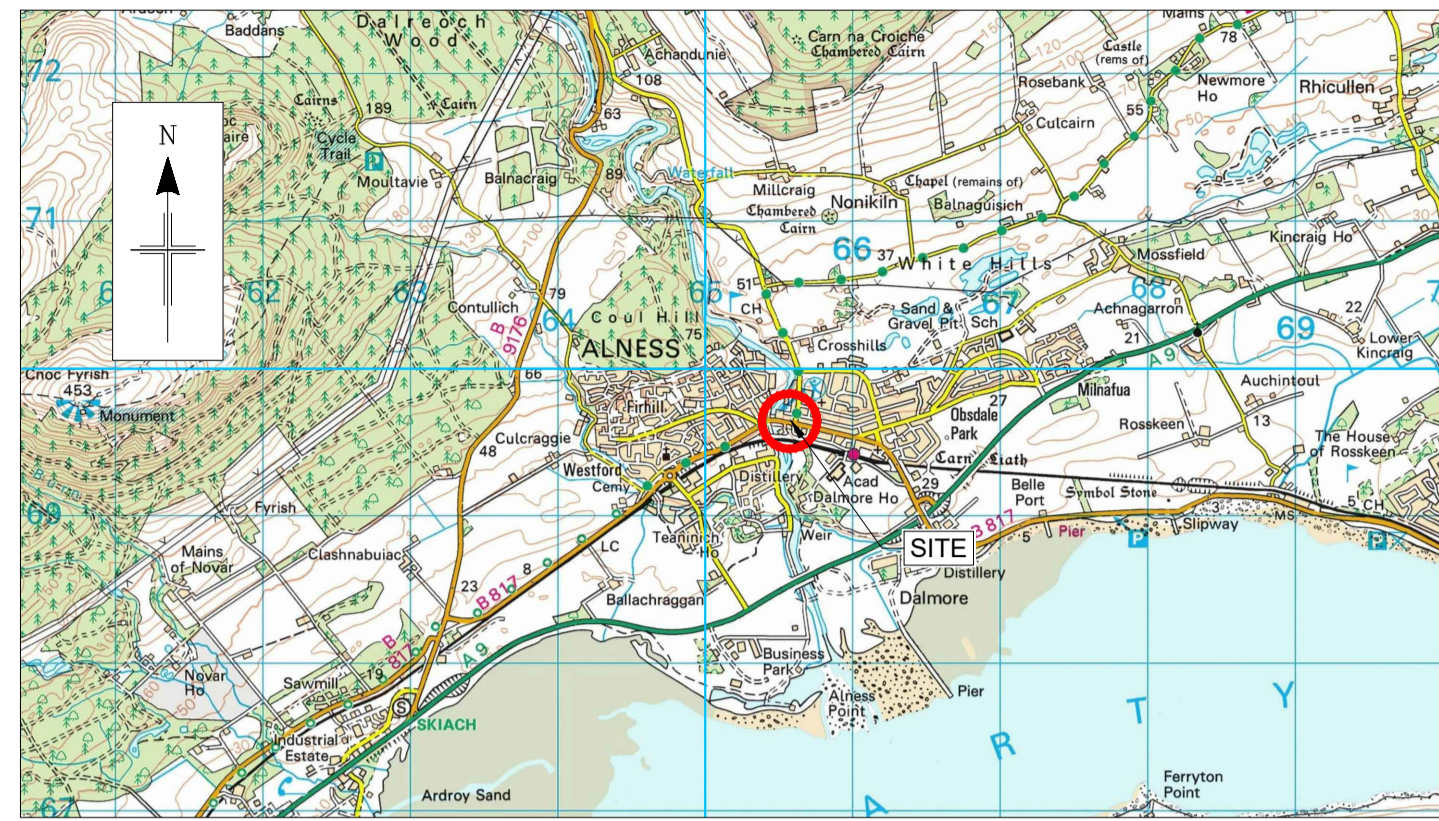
Ardoch
Baddans
Dalreoch Wood
Achandunie
108
Carn na Croiche Chambered Cairn
Mains
78
Castle (rems of)
Rosebank
Newmore Ho
Rhicullen
72
Cairns
189
Cairn
63
Culcairn
55
Cycle Trail
Moultavie
Balnacraig
89
Waterfall
Millcraig
Chapel (remains of)
Nonikiln
Balnaguisich
71
Chambered Cairn
66
37
White Hills
Kincraig Ho
62
63
Contullich
79
65
51
Mossfield
67
68
Sand & Gravel Pit
Sch
Achnagarron
22
69
B 9176
64
Coul Hill
CH
21
Lower Kincraig
ALNESS
75
Crosshills
A 9
Cnoc Fyrish
453
66
Milnafua
Auchintoul
Monument
Firhill
27
Obsdale Park
Rosskeen
13
Culcraggie
48
Westford
The House of Rosskeen
Carn Liath
Cemy
Distillery
Acad
Dalmore Ho
29
Belle Port
Symbol Stone
69
Fyrish
MS
5 CH
Teaninich Ho
Weir
SITE
B 817
5
Pier
Slipway
Mains of Novar
Clashnabuiac
8
LC
Distillery
23
B 817
Ballachraggan
Dalmore
B 817
Novar Ho
Sawmill
19
A 9
Business Park
Y
Alness Point
Pier
T
SKIACH
Industrial Estate
R
67
Ardroy Sand
A
Ferryton Point
N